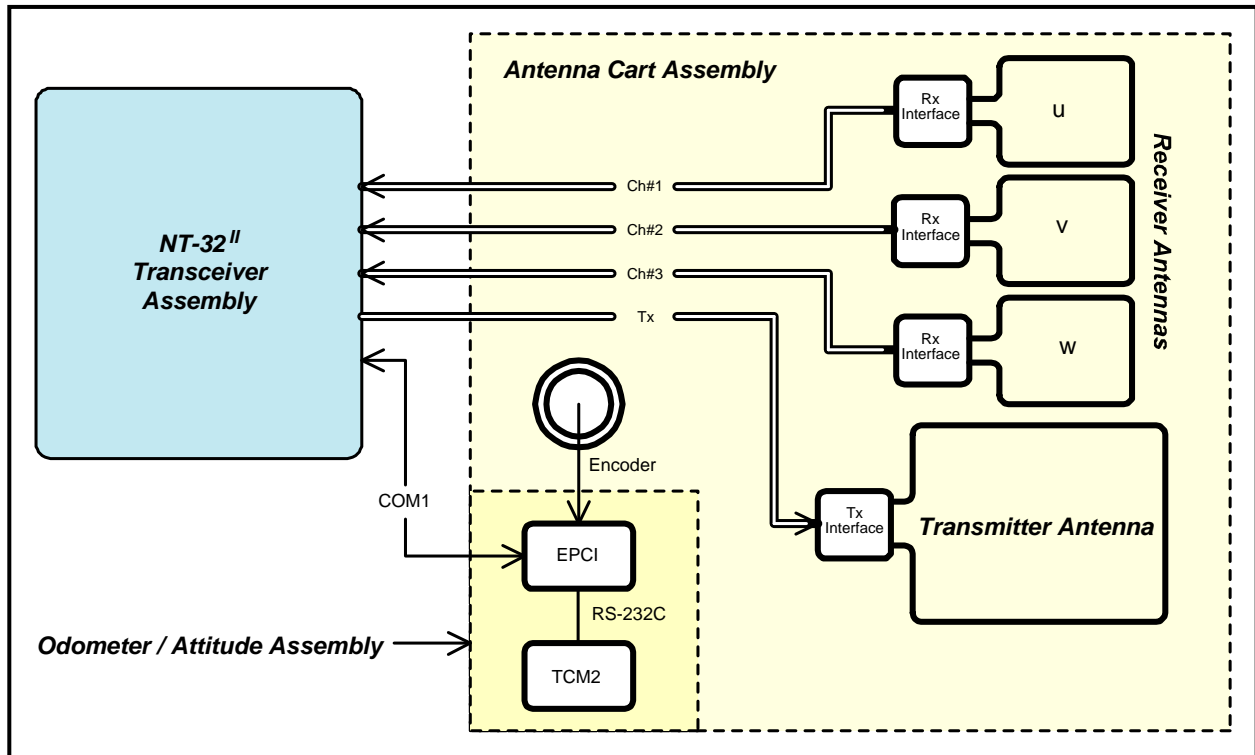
Antenna Cart Assembly

NT-32$^{II}$ Transceiver Assembly

Ch#1

Ch#2

Ch#3

Tx

Rx Interface

u

Rx Interface

v

Rx Interface

w

Receiver Antennas

Encoder

COM1

EPCI

RS-232C

TCM2

Tx Interface

Transmitter Antenna

Odometer / Attitude Assembly